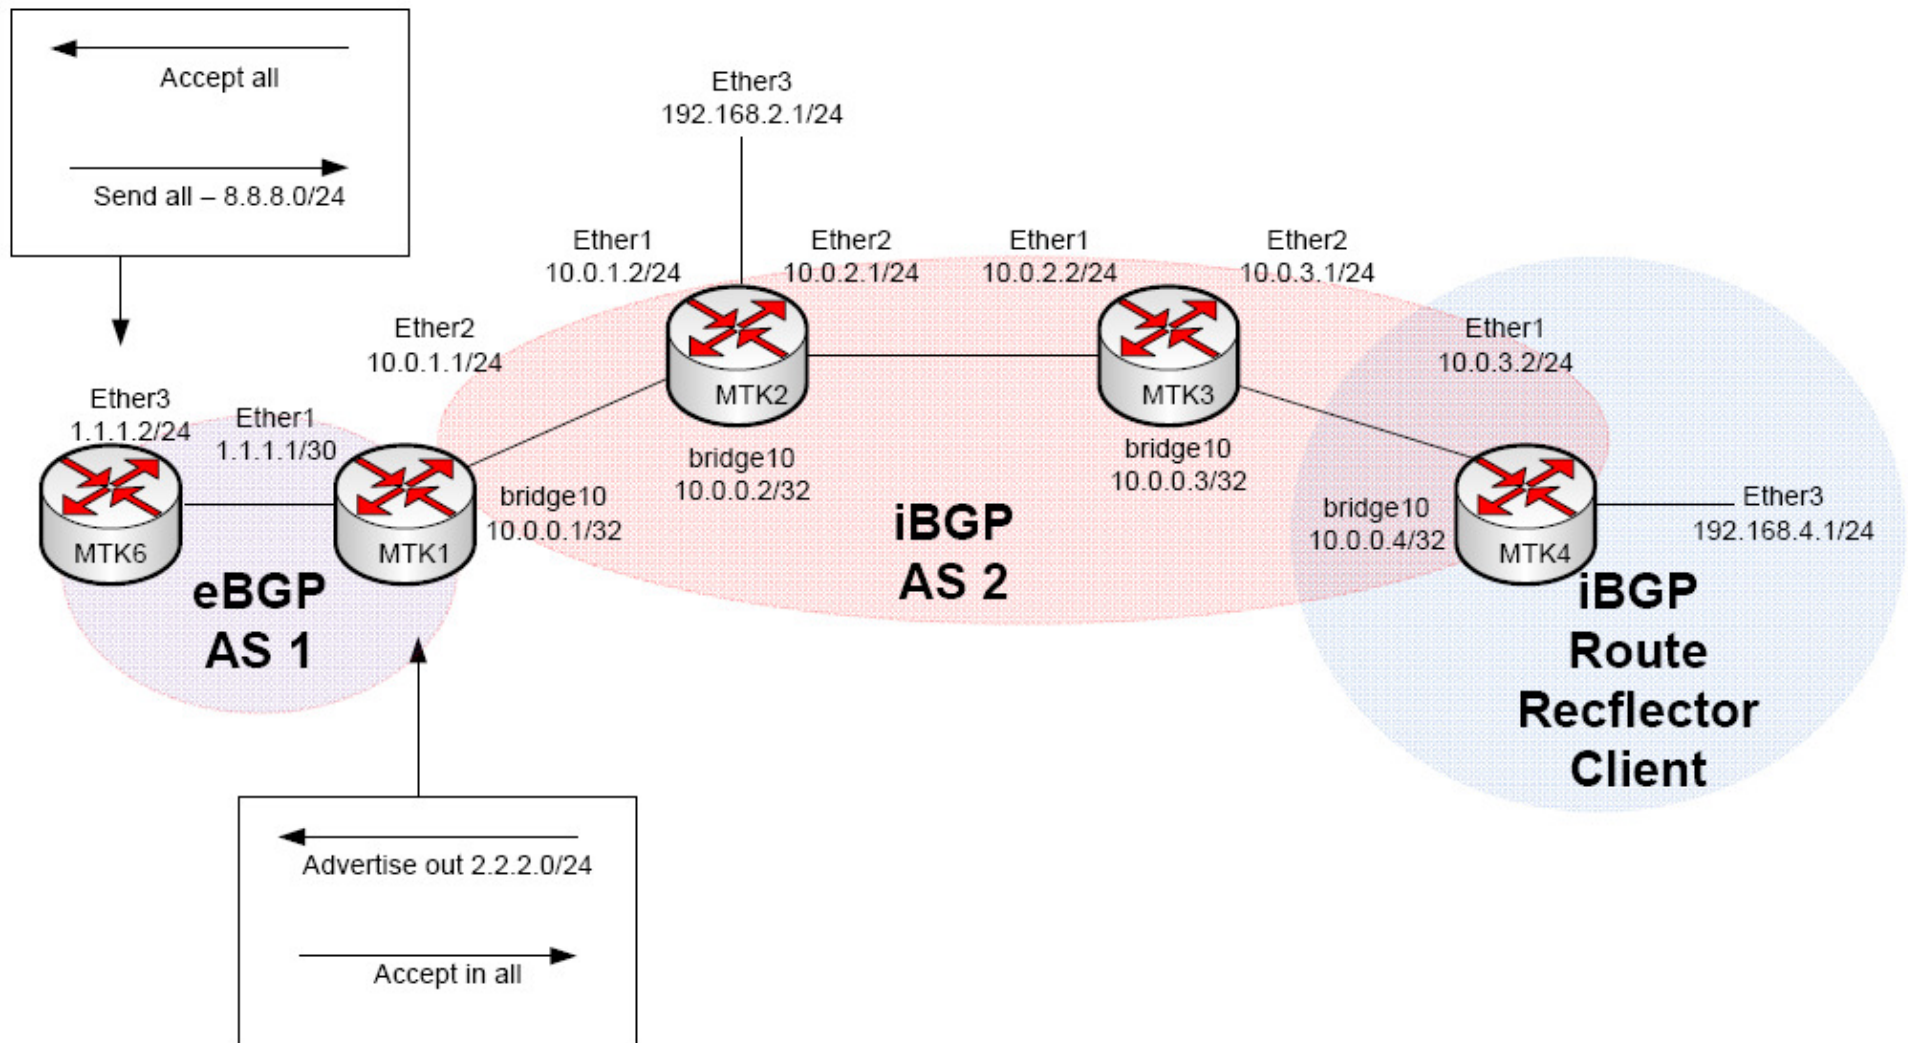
Accept all

Send all – 8.8.8.0/24

Ether3
192.168.2.1/24

Ether1
10.0.1.2/24

Ether2
10.0.2.1/24

Ether1
10.0.2.2/24

Ether2
10.0.3.1/24

Ether2
10.0.1.1/24

MTK2

MTK3

Ether1
10.0.3.2/24

Ether3
1.1.1.2/24

Ether1
1.1.1.1/30

bridge10
10.0.0.2/32

bridge10
10.0.0.3/32

bridge10
10.0.0.1/32

bridge10
10.0.0.4/32

Ether3
192.168.4.1/24

MTK6

MTK1

MTK4

iBGP
AS 2

eBGP
AS 1

iBGP
Route
Recflector
Client

Advertise out 2.2.2.0/24

Accept in all